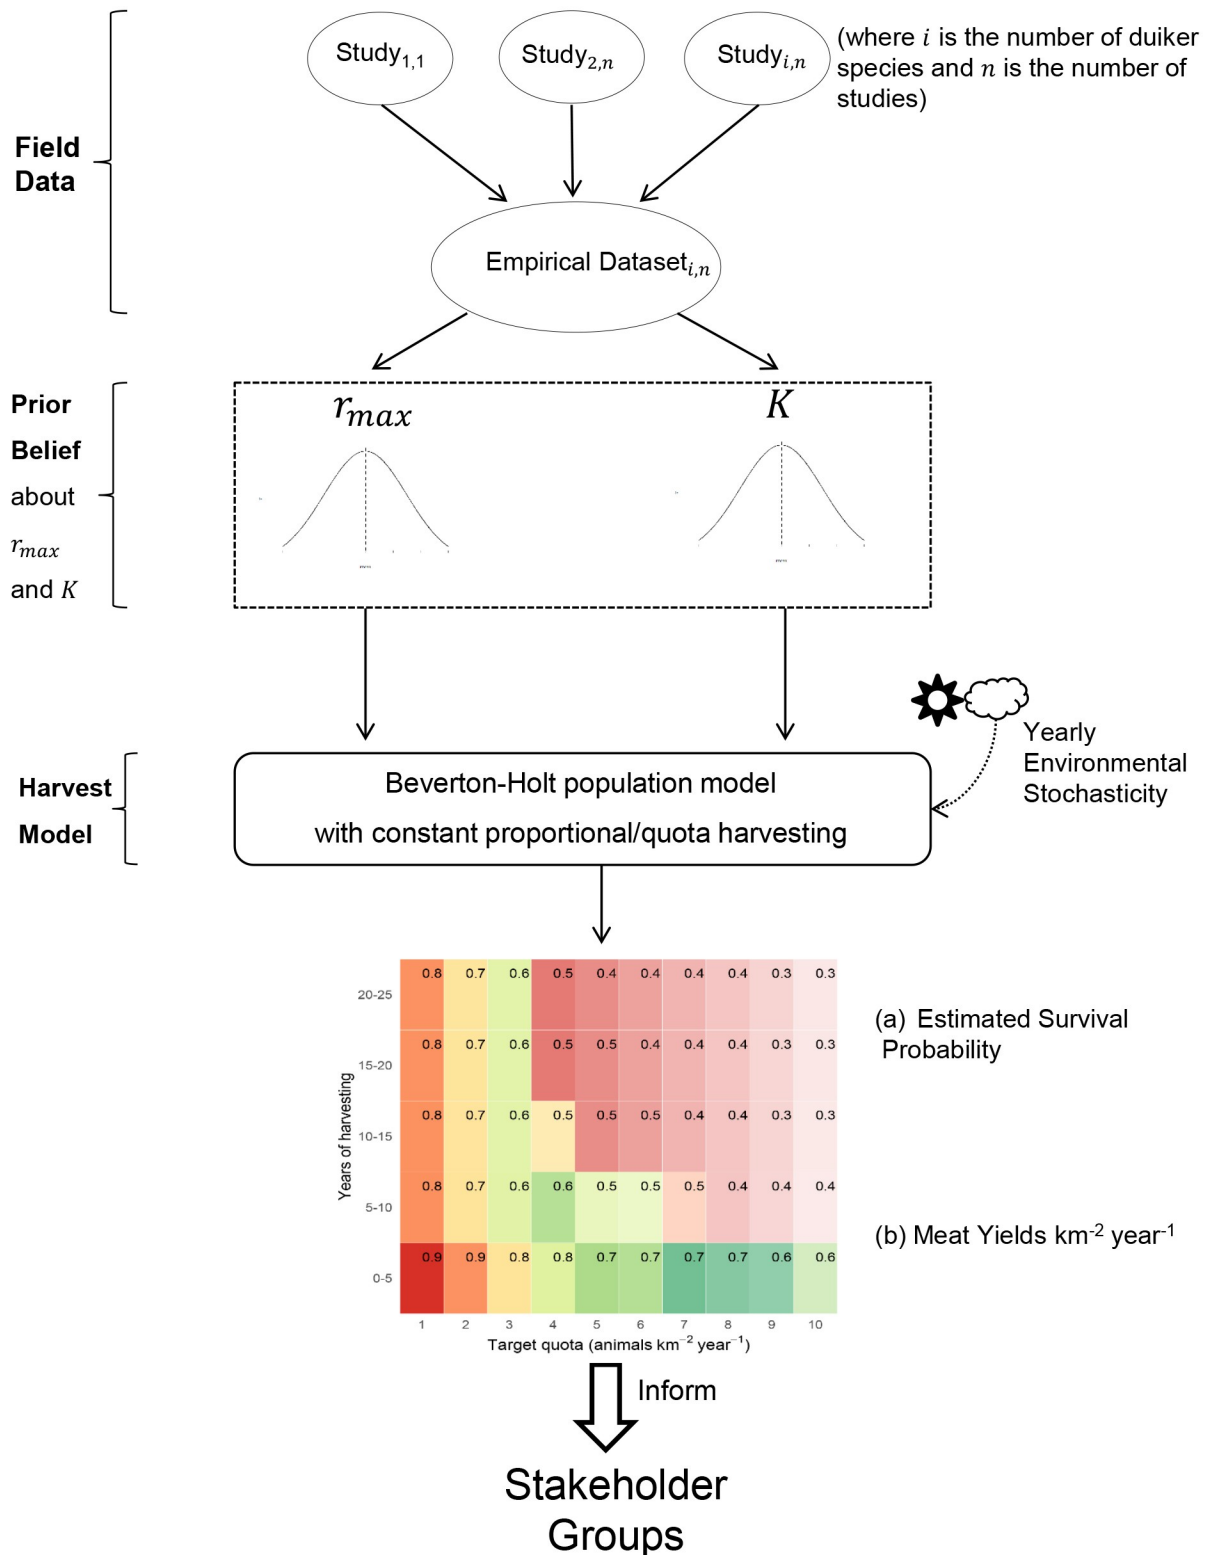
Field Data

Study$_{1,1}$

Study$_{2,n}$

Study$_{i,n}$

(where $i$ is the number of duiker species and $n$ is the number of studies)

Empirical Dataset$_{i,n}$

Prior Belief about $r_{max}$ and $K$

$r_{max}$

$K$

Harvest Model

Beverton-Holt population model with constant proportional/quota harvesting

Yearly Environmental Stochasticity

| Years of harvesting | 1 | 2 | 3 | 4 | 5 | 6 | 7 | 8 | 9 | 10 |
|---|---|---|---|---|---|---|---|---|---|---|
| 20-25 | 0.8 | 0.7 | 0.6 | 0.5 | 0.4 | 0.4 | 0.4 | 0.4 | 0.3 | 0.3 |
| 15-20 | 0.8 | 0.7 | 0.6 | 0.5 | 0.5 | 0.4 | 0.4 | 0.4 | 0.3 | 0.3 |
| 10-15 | 0.8 | 0.7 | 0.6 | 0.5 | 0.5 | 0.5 | 0.4 | 0.4 | 0.3 | 0.3 |
| 5-10 | 0.8 | 0.7 | 0.6 | 0.6 | 0.5 | 0.5 | 0.5 | 0.4 | 0.4 | 0.4 |
| 0-5 | 0.9 | 0.9 | 0.8 | 0.8 | 0.7 | 0.7 | 0.7 | 0.7 | 0.6 | 0.6 |

Target quota (animals km$^{-2}$ year$^{-1}$)

(a) Estimated Survival Probability

(b) Meat Yields km$^{-2}$ year$^{-1}$

Inform

Stakeholder Groups